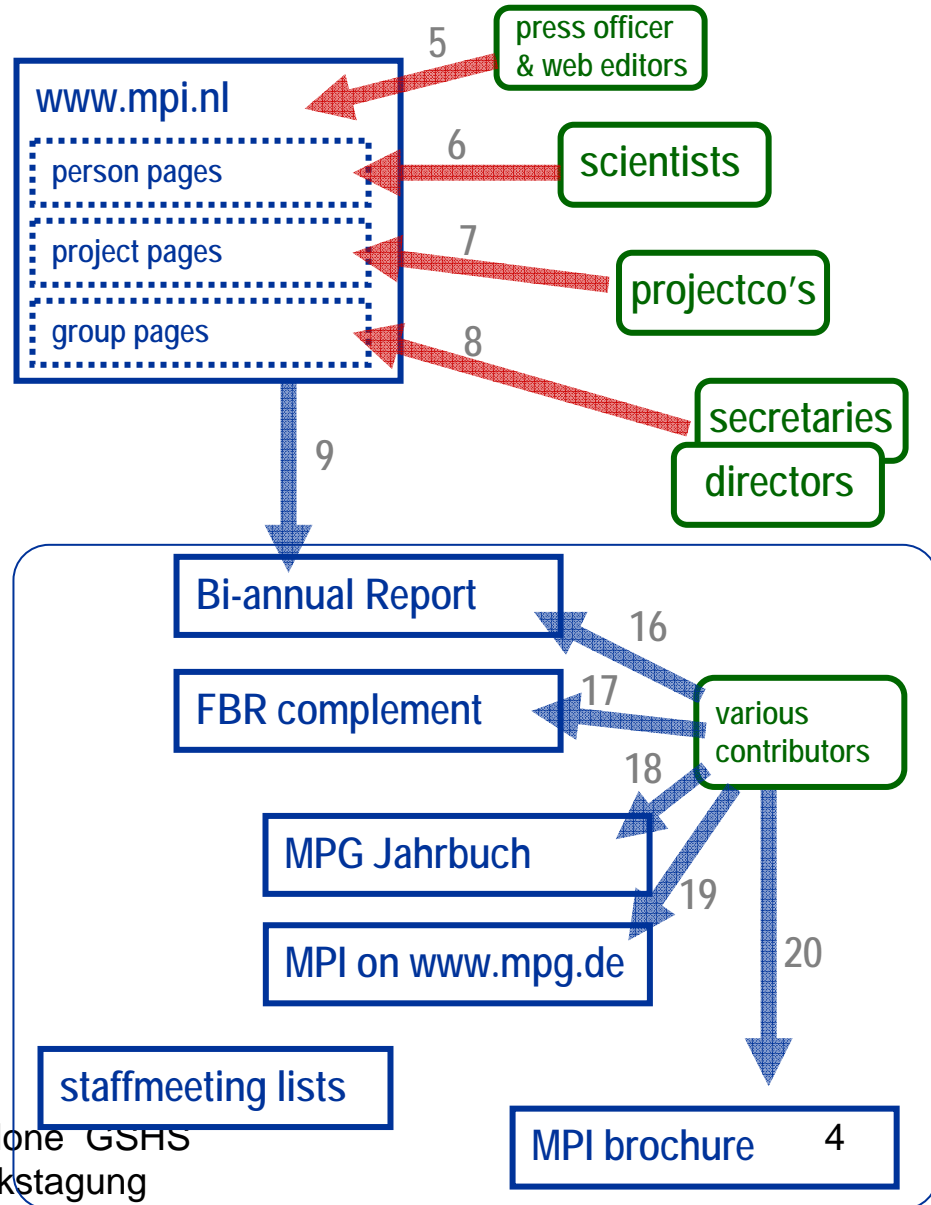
5

press officer & web editors

www.mpi.nl

person pages

6

scientists

project pages

7

projectco's

group pages

8

secretaries

directors

9

Bi-annual Report

16

FBR complement

17

various contributors

18

MPG Jahrbuch

19

MPI on www.mpg.de

20

staffmeeting lists

one GSHS
kstagung

MPI brochure

4